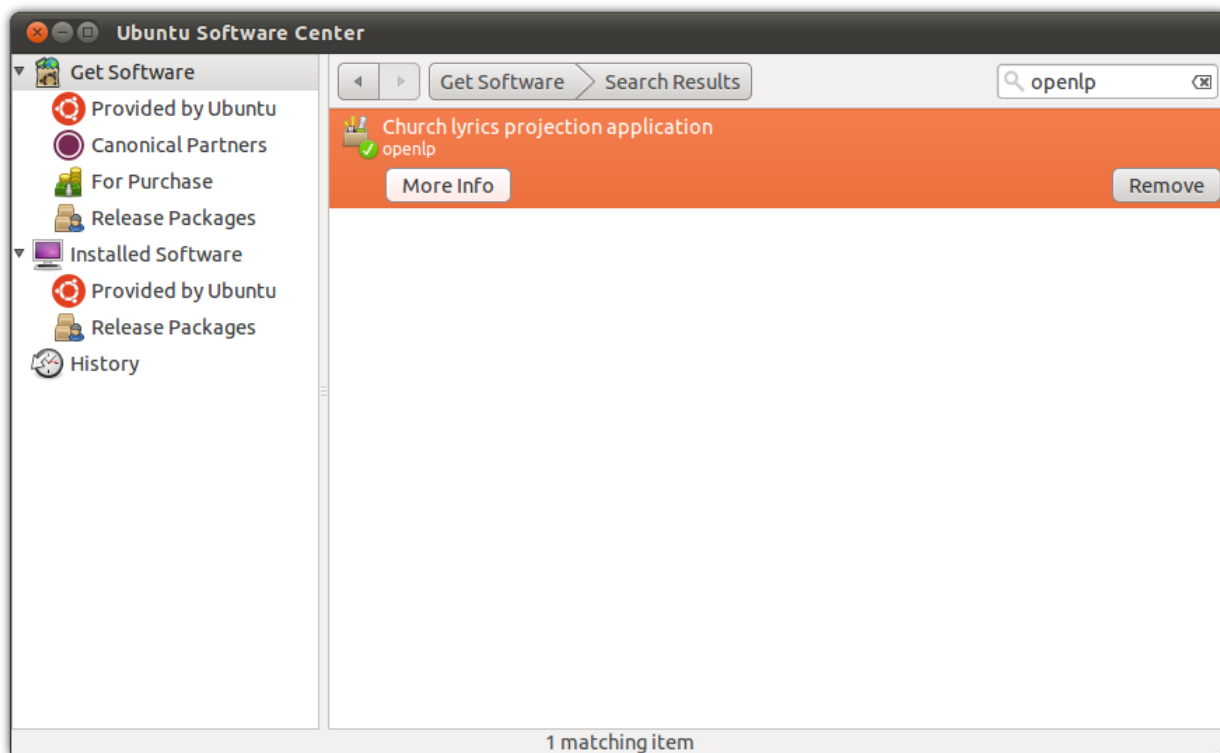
Ubuntu Software Center

Get Software
Provided by Ubuntu
Canonical Partners
For Purchase
Release Packages
Installed Software
Provided by Ubuntu
Release Packages
History

Get Software
Search Results

openlp

Church lyrics projection application
openlp

More Info

Remove

1 matching item